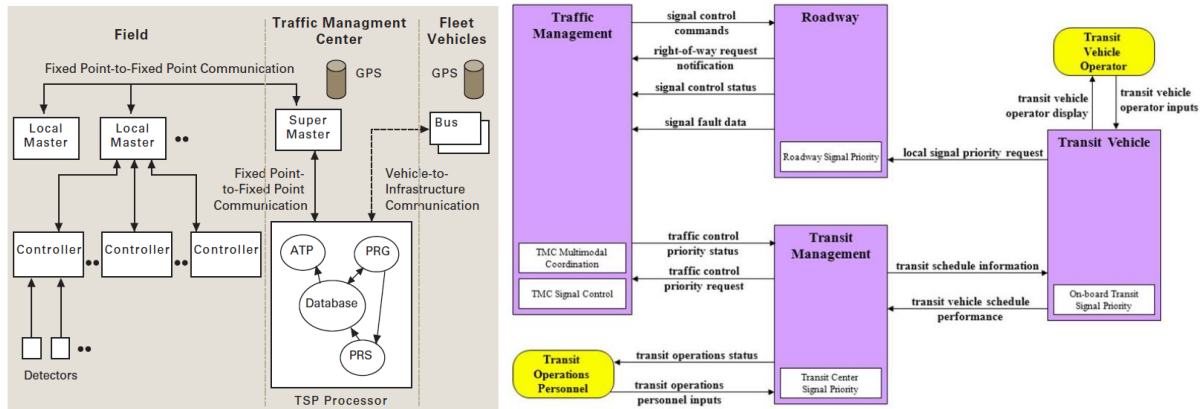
Field

Traffic Managment Center

Fleet Vehicles

Fixed Point-to-Fixed Point Communication

GPS

GPS

Local Master

Local Master

Super Master

Bus

Fixed Point-to-Fixed Point Communication

Vehicle-to-Infrastructure Communication

Controller

Controller

Controller

ATP

PRG

Database

PRS

Detectors

TSP Processor

Traffic Management

signal control commands

Roadway

right-of-way request notification

signal control status

signal fault data

Roadway Signal Priority

Transit Vehicle Operator

transit vehicle operator display

transit vehicle operator inputs

local signal priority request

Transit Vehicle

TMC Multimodal Coordination

TMC Signal Control

traffic control priority status

traffic control priority request

Transit Management

transit schedule information

transit vehicle schedule performance

On-board Transit Signal Priority

Transit Operations Personnel

transit operations status

transit operations personnel inputs

Transit Center Signal Priority